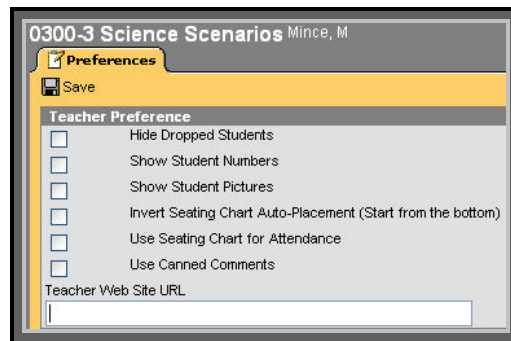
0300-3 Science Scenarios Mince, M

Preferences

Save

Teacher Preference

Hide Dropped Students

Show Student Numbers

Show Student Pictures

Invert Seating Chart Auto-Placement (Start from the bottom)

Use Seating Chart for Attendance

Use Canned Comments

Teacher Web Site URL